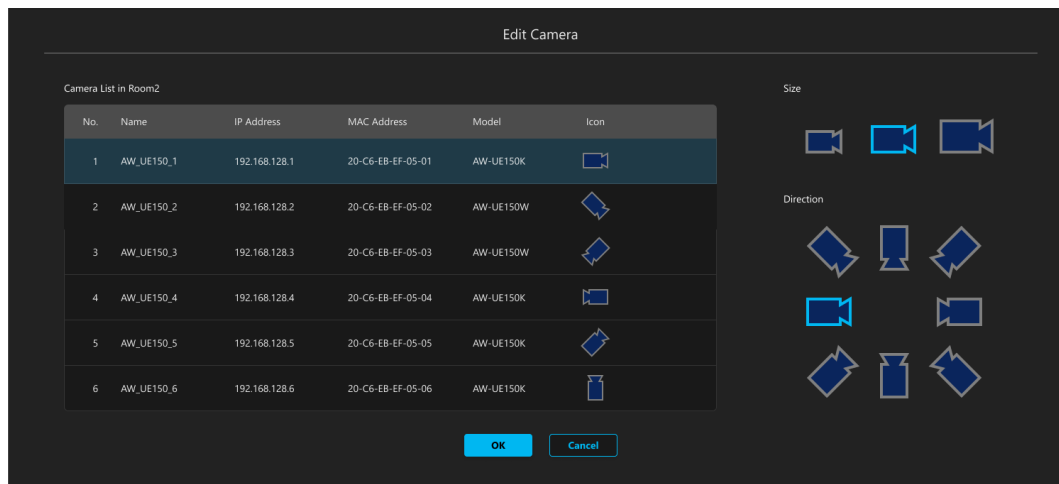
Edit Camera

Camera List in Room2

| No. | Name | IP Address | MAC Address | Model | Icon |
|---|---|---|---|---|---|
| 1 | AW_UE150_1 | 192.168.128.1 | 20-C6-EB-EF-05-01 | AW-UE150K | |
| 2 | AW_UE150_2 | 192.168.128.2 | 20-C6-EB-EF-05-02 | AW-UE150W | |
| 3 | AW_UE150_3 | 192.168.128.3 | 20-C6-EB-EF-05-03 | AW-UE150W | |
| 4 | AW_UE150_4 | 192.168.128.4 | 20-C6-EB-EF-05-04 | AW-UE150K | |
| 5 | AW_UE150_5 | 192.168.128.5 | 20-C6-EB-EF-05-05 | AW-UE150K | |
| 6 | AW_UE150_6 | 192.168.128.6 | 20-C6-EB-EF-05-06 | AW-UE150K | |

Size

Direction

OK

Cancel